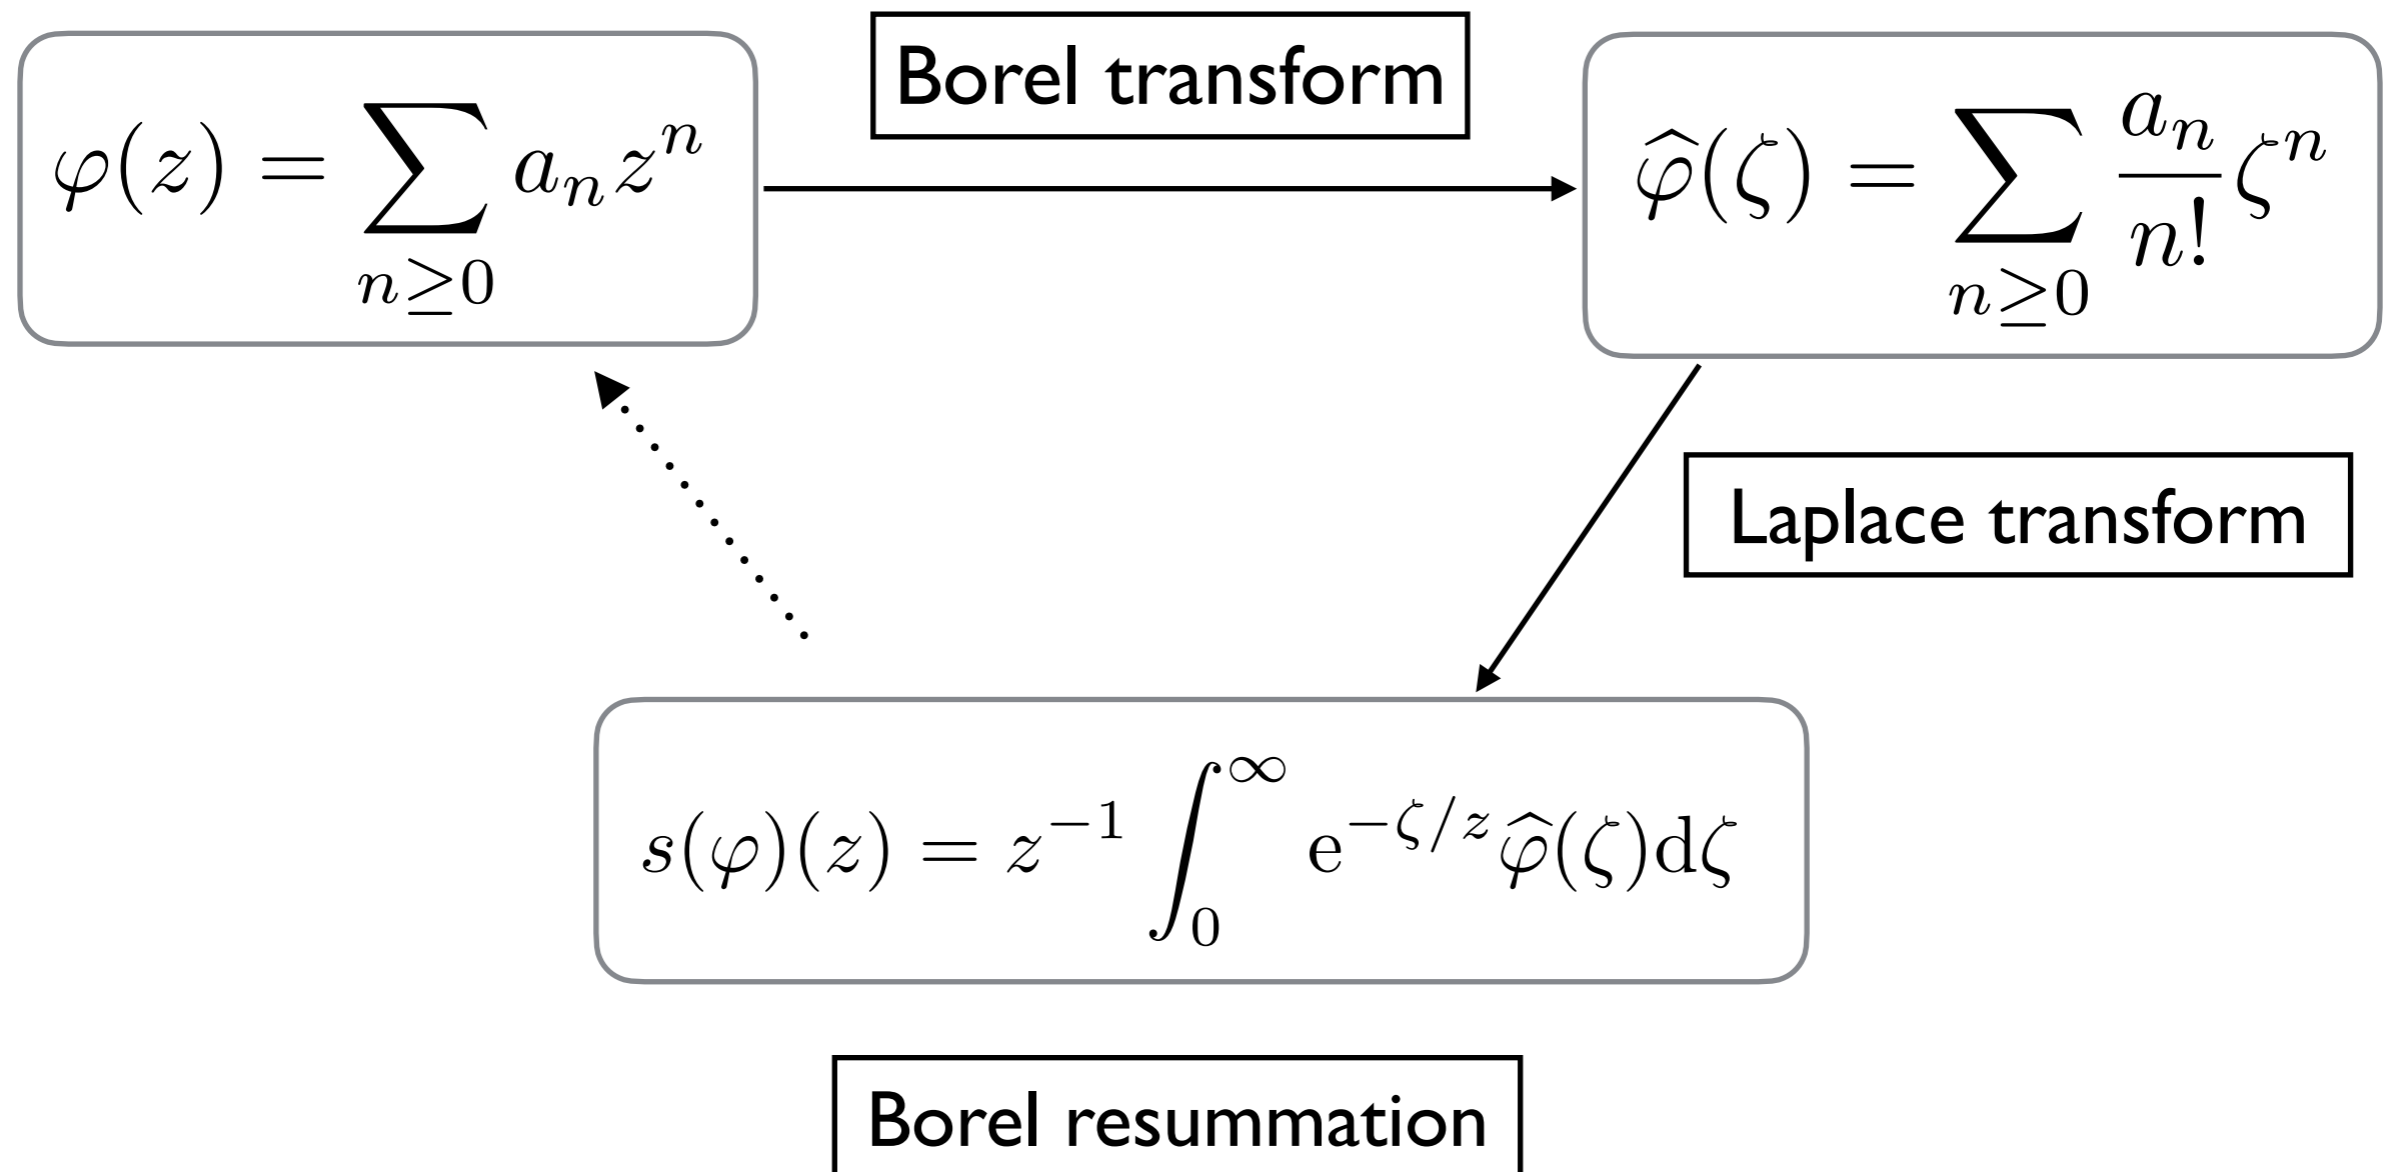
$\varphi(z) = \sum_{n \geq 0} a_n z^n$

Borel transform

$\widehat{\varphi}(\zeta) = \sum_{n \geq 0} \frac{a_n}{n!} \zeta^n$

Laplace transform

$s(\varphi)(z) = z^{-1} \int_0^\infty \mathrm{e}^{-\zeta/z} \widehat{\varphi}(\zeta) \mathrm{d}\zeta$

Borel resummation